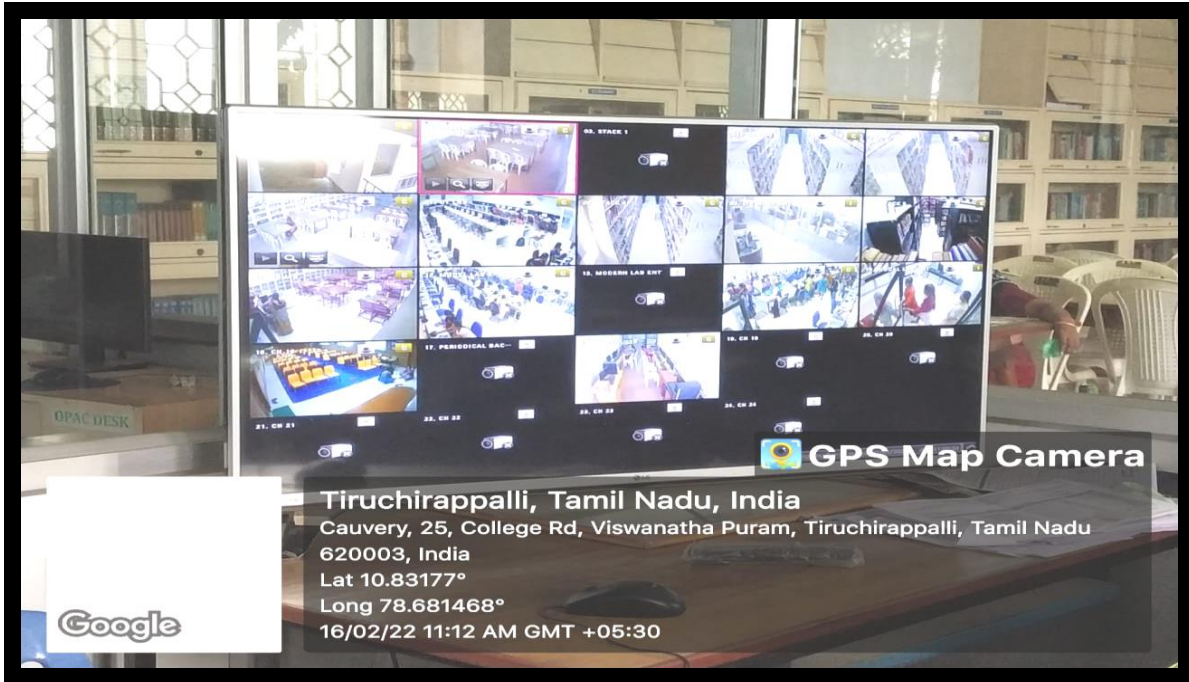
03. STACK 1

13. MODERN LAB ENT

17. PERIODICAL SEC

18. CH 19

20. CH 20

21. CH 21

22. CH 22

23. CH 23

24. CH 24

OPAC DESK

GPS Map Camera

Tiruchirappalli, Tamil Nadu, India

Cauvery, 25, College Rd, Viswanatha Puram, Tiruchirappalli, Tamil Nadu 620003, India

Lat 10.83177°

Long 78.681468°

16/02/22 11:12 AM GMT +05:30

Google